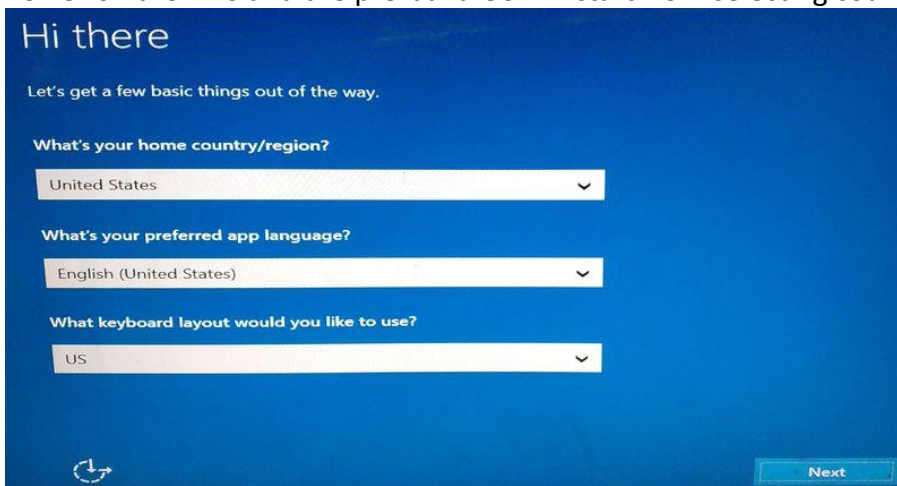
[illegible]

Hi there

Let's get a few basic things out of the way.

What's your home country/region?

United States

What's your preferred app language?

English (United States)

What keyboard layout would you like to use?

US

Next